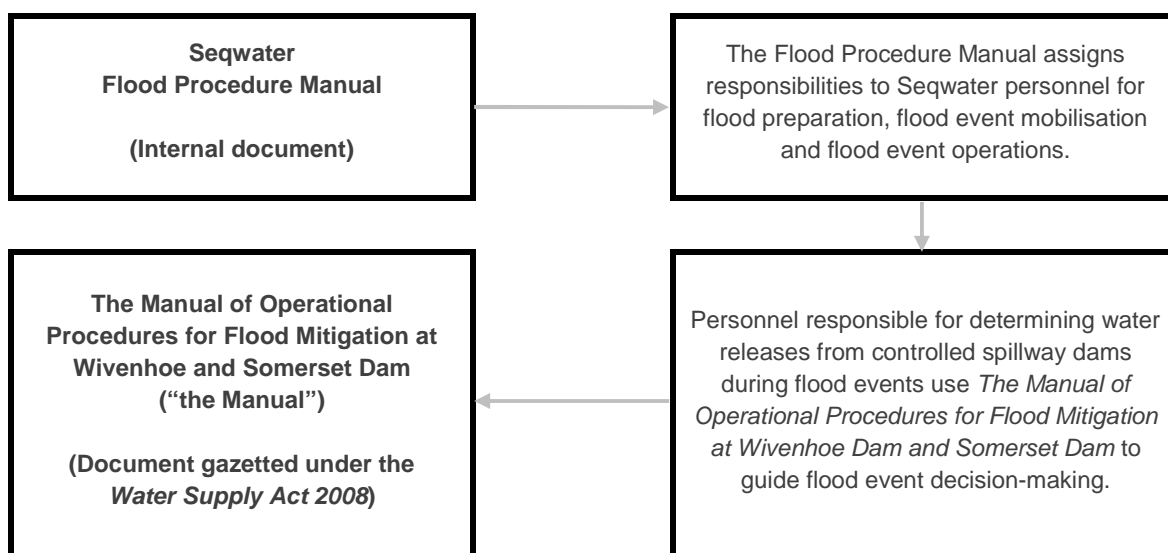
Seqwater
Flood Procedure Manual

(Internal document)

The Flood Procedure Manual assigns responsibilities to Seqwater personnel for flood preparation, flood event mobilisation and flood event operations.

Personnel responsible for determining water releases from controlled spillway dams during flood events use The Manual of Operational Procedures for Flood Mitigation at Wivenhoe Dam and Somerset Dam to guide flood event decision-making.

The Manual of Operational Procedures for Flood Mitigation at Wivenhoe and Somerset Dam ("the Manual")

(Document gazetted under the Water Supply Act 2008)